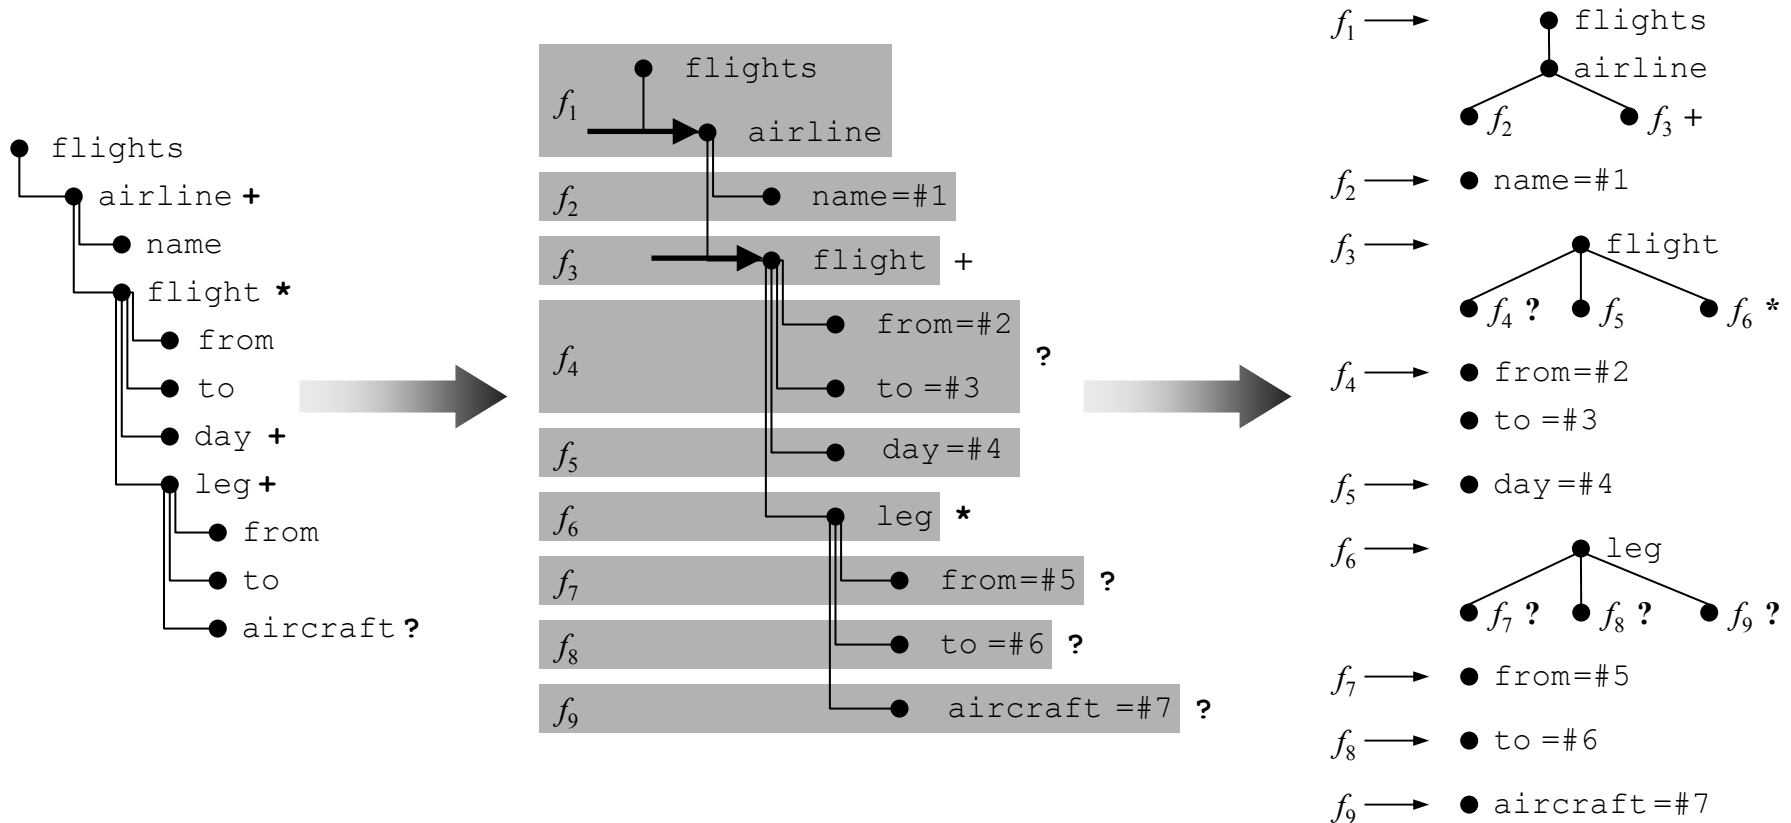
flights
airline +
name
flight *
from
to
day +
leg +
from
to
aircraft ?

$f_1$ flights
airline
$f_2$ name=#1
$f_3$ flight +
$f_4$ from=#2
to =#3 ?
$f_5$ day=#4
$f_6$ leg *
$f_7$ from=#5 ?
$f_8$ to =#6 ?
$f_9$ aircraft =#7 ?

$f_1$ flights
airline
$f_2$ $f_3$ +
$f_2$ name=#1
$f_3$ flight
$f_4$ ? $f_5$ $f_6$ *
$f_4$ from=#2
to =#3
$f_5$ day=#4
$f_6$ leg
$f_7$ ? $f_8$ ? $f_9$ ?
$f_7$ from=#5
$f_8$ to =#6
$f_9$ aircraft=#7